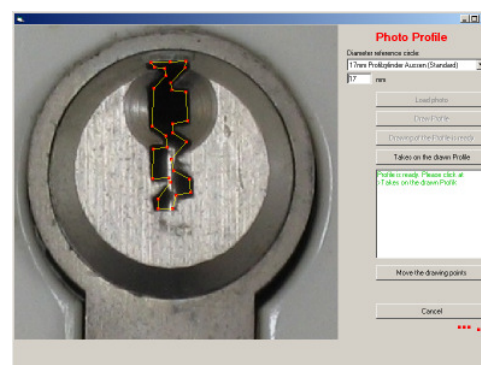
Photo Profile

Diameter reference circle

17mm Profilzylinder Aussen (Standard)

17 mm

Load photo

Draw Profile

Drawing of the Profile is ready

Takes on the drawn Profile

Profile is ready. Please click at >Takes on the drawn Profile

Move the drawing points

Cancel